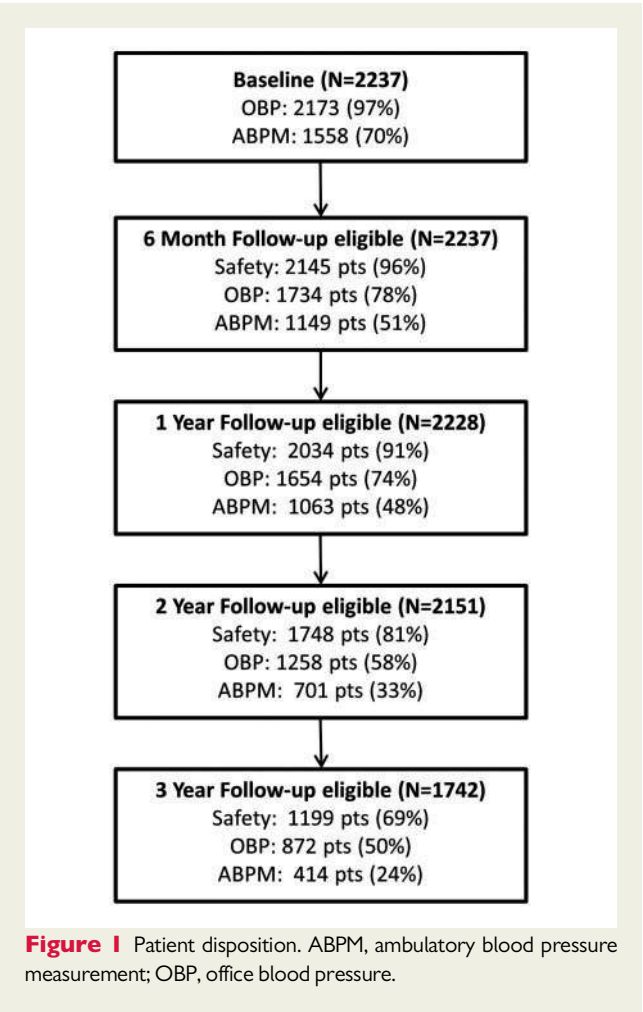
Baseline (N=2237)
OBP: 2173 (97%)
ABPM: 1558 (70%)

6 Month Follow-up eligible (N=2237)
Safety: 2145 pts (96%)
OBP: 1734 pts (78%)
ABPM: 1149 pts (51%)

1 Year Follow-up eligible (N=2228)
Safety: 2034 pts (91%)
OBP: 1654 pts (74%)
ABPM: 1063 pts (48%)

2 Year Follow-up eligible (N=2151)
Safety: 1748 pts (81%)
OBP: 1258 pts (58%)
ABPM: 701 pts (33%)

3 Year Follow-up eligible (N=1742)
Safety: 1199 pts (69%)
OBP: 872 pts (50%)
ABPM: 414 pts (24%)

Figure 1 Patient disposition. ABPM, ambulatory blood pressure measurement; OBP, office blood pressure.